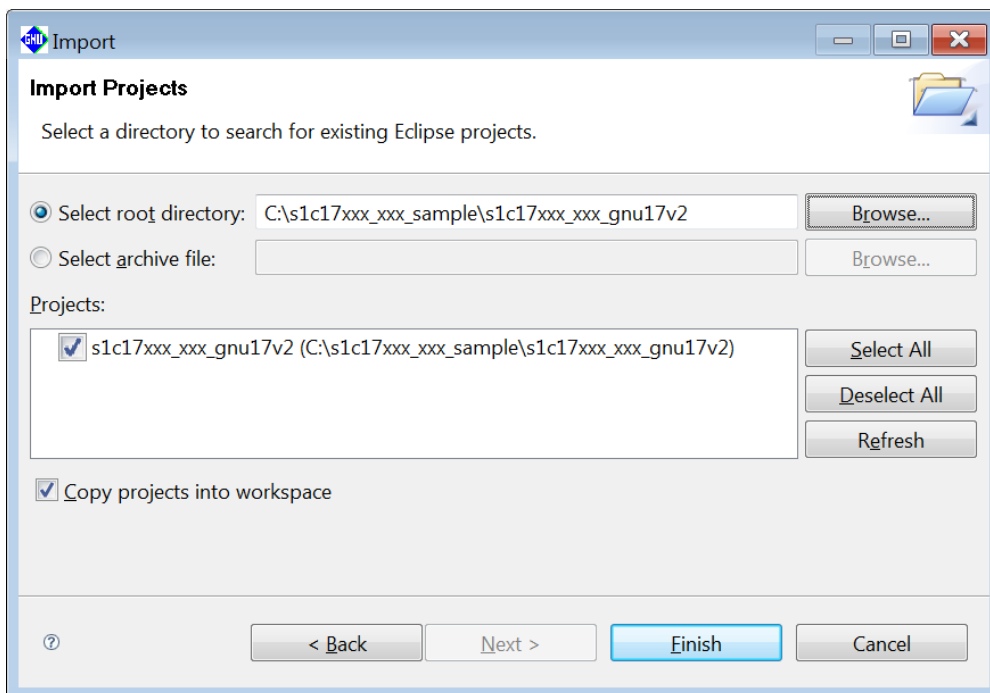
Import

Import Projects

Select a directory to search for existing Eclipse projects.

Select root directory: C:\s1c17xxx_xxx_sample\s1c17xxx_xxx_gnu17v2 Browse...

Select archive file: Browse...

Projects:

s1c17xxx_xxx_gnu17v2 (C:\s1c17xxx_xxx_sample\s1c17xxx_xxx_gnu17v2)

Select All

Deselect All

Refresh

Copy projects into workspace

< Back Next > Finish Cancel